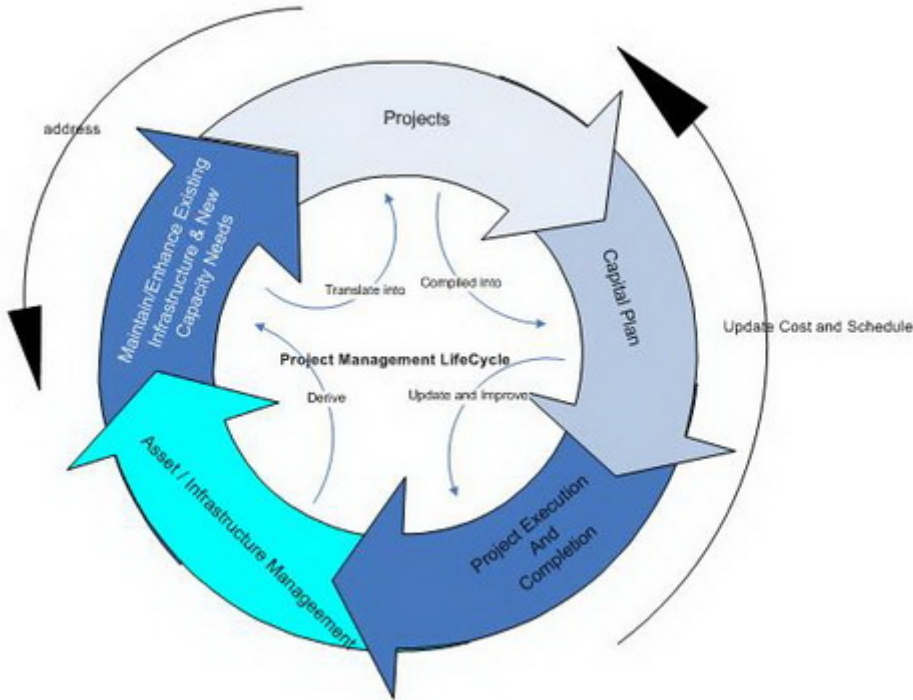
address

Projects

Maintain/Enhance Existing Infrastructure & New Capacity Needs

Capital Plan

Update Cost and Schedule

Translate into

Compiled into

Project Management LifeCycle

Derive

Update and Improve

Asset / Infrastructure Manageement

Project Execution And Completion